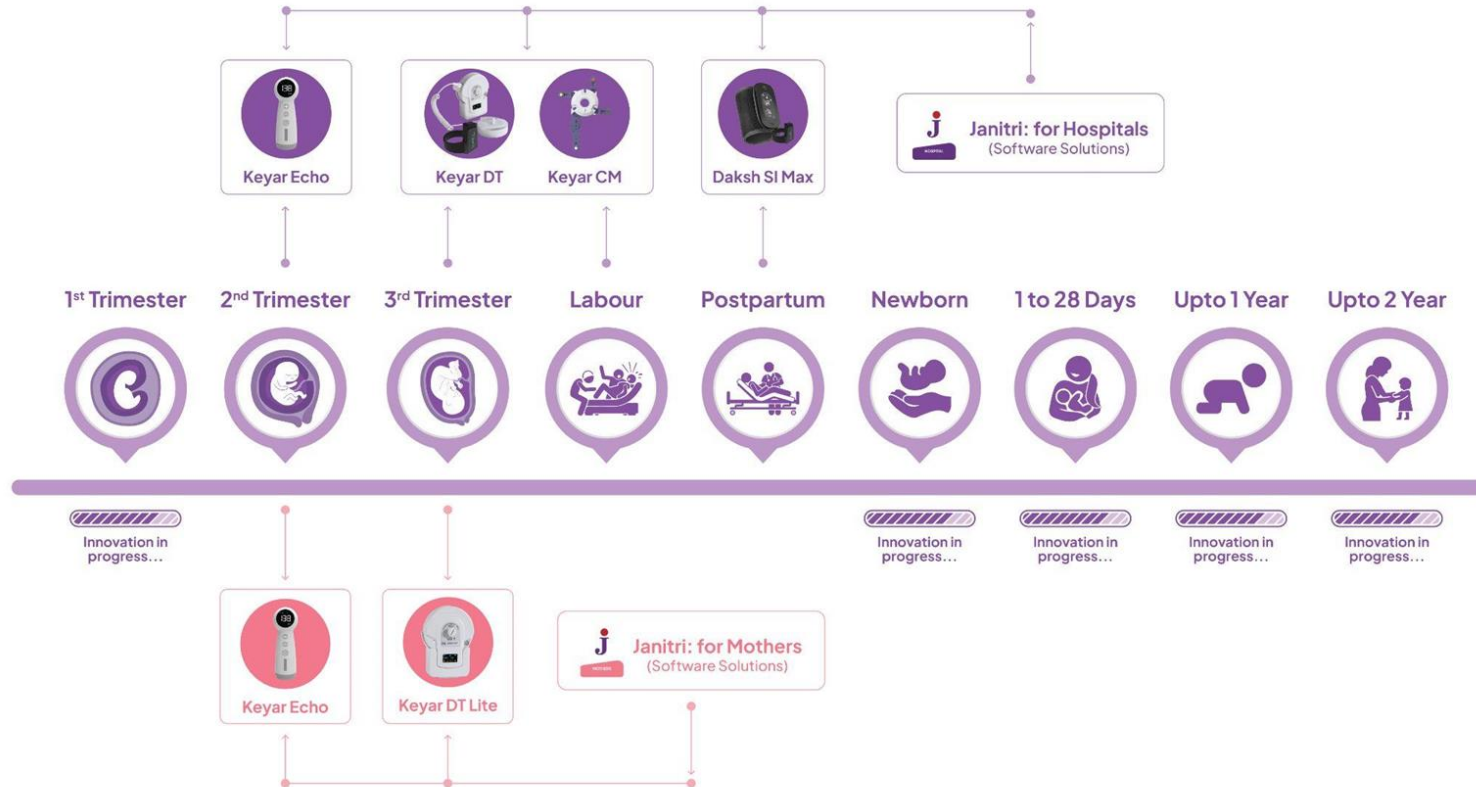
Keyar Echo

Keyar DT

Keyar CM

Daksh SI Max

Janitri: for Hospitals
(Software Solutions)

1st Trimester

2nd Trimester

3rd Trimester

Labour

Postpartum

Newborn

1 to 28 Days

Upto 1 Year

Upto 2 Year

Innovation in progress...

Innovation in progress...

Innovation in progress...

Innovation in progress...

Innovation in progress...

Keyar Echo

Keyar DT Lite

Janitri: for Mothers
(Software Solutions)